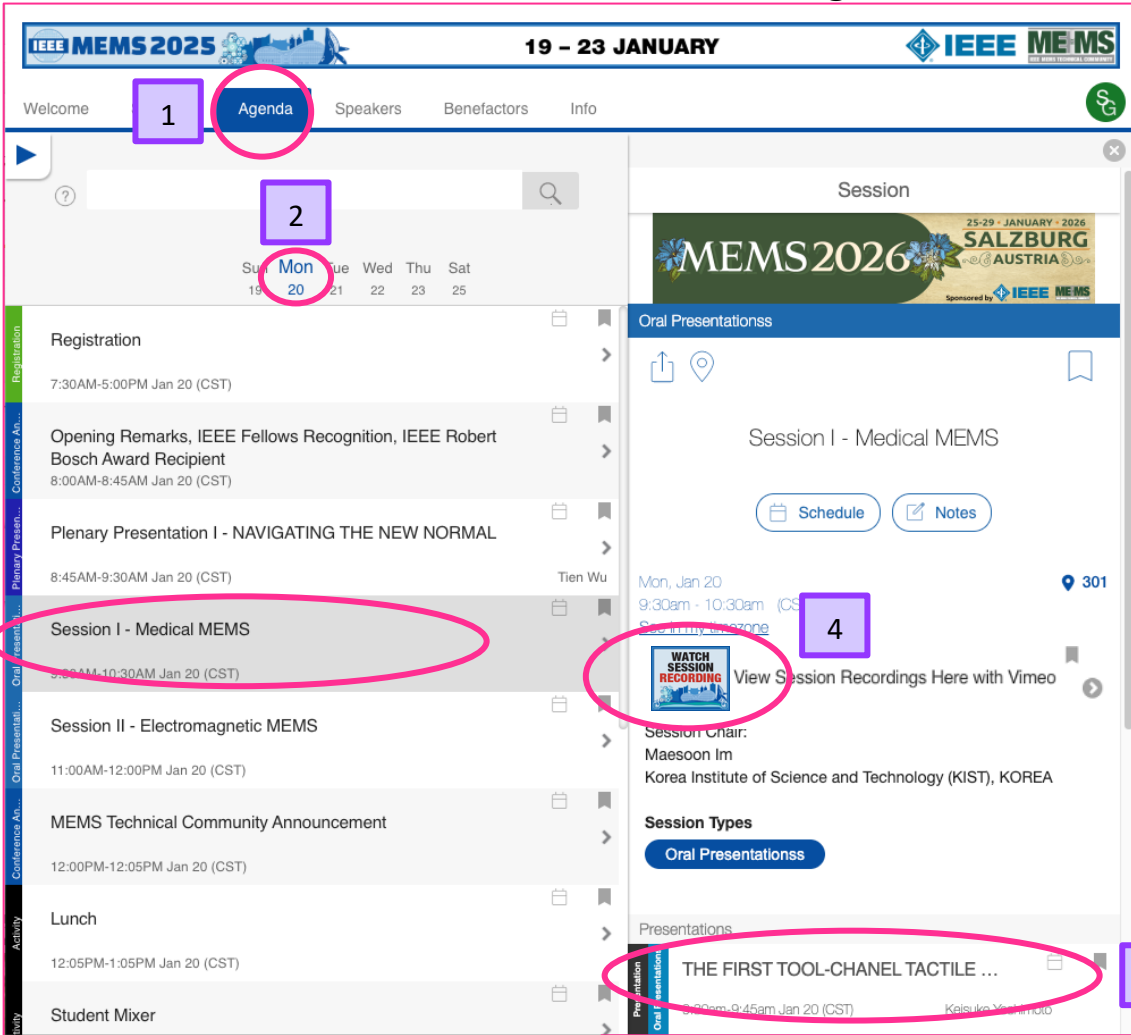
IEEE MEMS 2025 19 – 23 JANUARY IEEE MEMS

Welcome 1 Agenda Speakers Benefactors Info SG

?

2

Sun Mon Tue Wed Thu Sat
19 20 21 22 23 25

Registration
Registration
7:30AM-5:00PM Jan 20 (CST)

Conference An...
Opening Remarks, IEEE Fellows Recognition, IEEE Robert Bosch Award Recipient
8:00AM-8:45AM Jan 20 (CST)

Plenary Presen...
Plenary Presentation I - NAVIGATING THE NEW NORMAL
8:45AM-9:30AM Jan 20 (CST) Tien Wu

Oral Presentatio...
Session I - Medical MEMS
9:30AM-10:30AM Jan 20 (CST)

Oral Presentati...
Session II - Electromagnetic MEMS
11:00AM-12:00PM Jan 20 (CST)

Conference An...
MEMS Technical Community Announcement
12:00PM-12:05PM Jan 20 (CST)

Activity
Lunch
12:05PM-1:05PM Jan 20 (CST)

Activity
Student Mixer

Session

MEMS2026 25-29 • JANUARY • 2026 SALZBURG AUSTRIA Sponsored by IEEE MEMS

Oral Presentationss

Session I - Medical MEMS

Schedule Notes

Mon, Jan 20 301
9:30am - 10:30am (CST)
See in my timezone
4
WATCH SESSION RECORDING View Session Recordings Here with Vimeo

Session Chair:
Maesoon Im
Korea Institute of Science and Technology (KIST), KOREA

Session Types
Oral Presentationss

Presentations
Presentation Oral Presentations
THE FIRST TOOL-CHANEL TACTILE ...
9:30am-9:45am Jan 20 (CST) Keisuke Yoshimoto